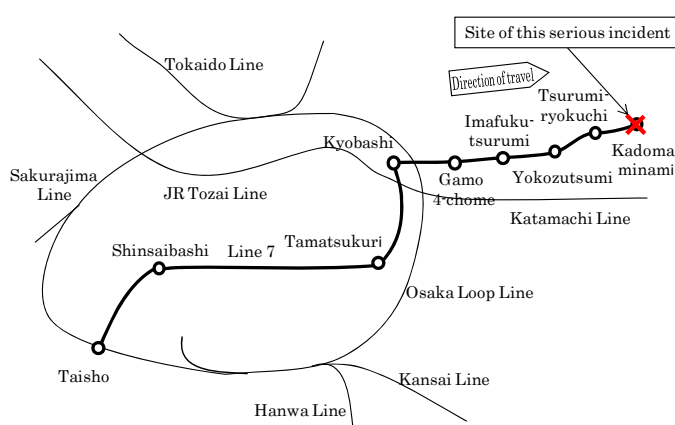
Site of this serious incident

Tokaido Line

Direction of travel

Tsurumi-ryokuchi

Imafuku-tsurumi

Kyobashi

Kadoma-minami

Sakurajima Line

JR Tozai Line

Gamo 4-chome

Yokozutsumi

Katamachi Line

Shinsaibashi

Line 7

Tamatsukuri

Osaka Loop Line

Taisho

Kansai Line

Hanwa Line